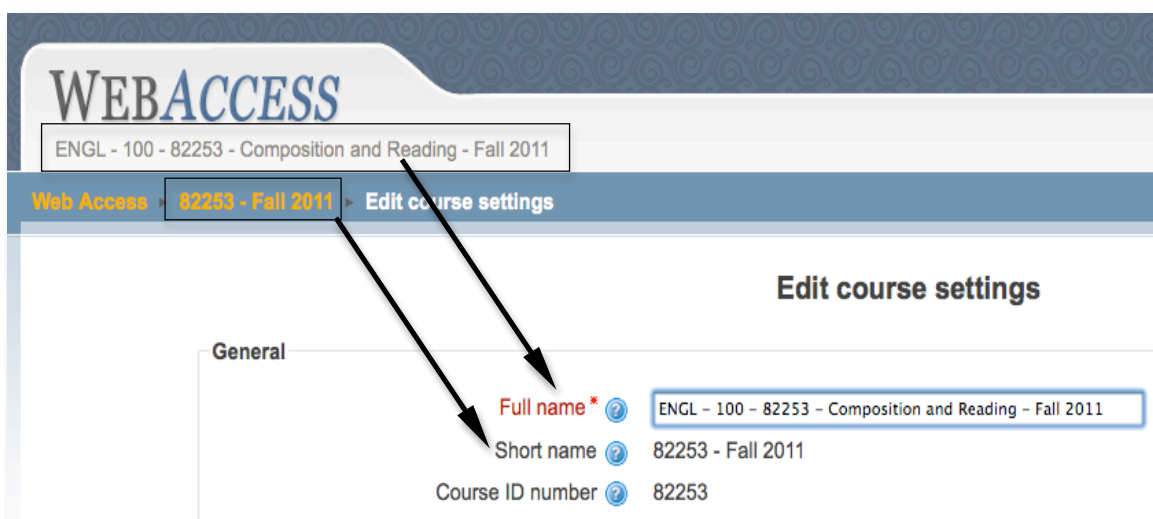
WEBACCESS

ENGL - 100 - 82253 - Composition and Reading - Fall 2011

Web Access ▸ 82253 - Fall 2011 ▸ Edit course settings

Edit course settings

General

Full name* ENGL – 100 – 82253 – Composition and Reading – Fall 2011

Short name 82253 - Fall 2011

Course ID number 82253